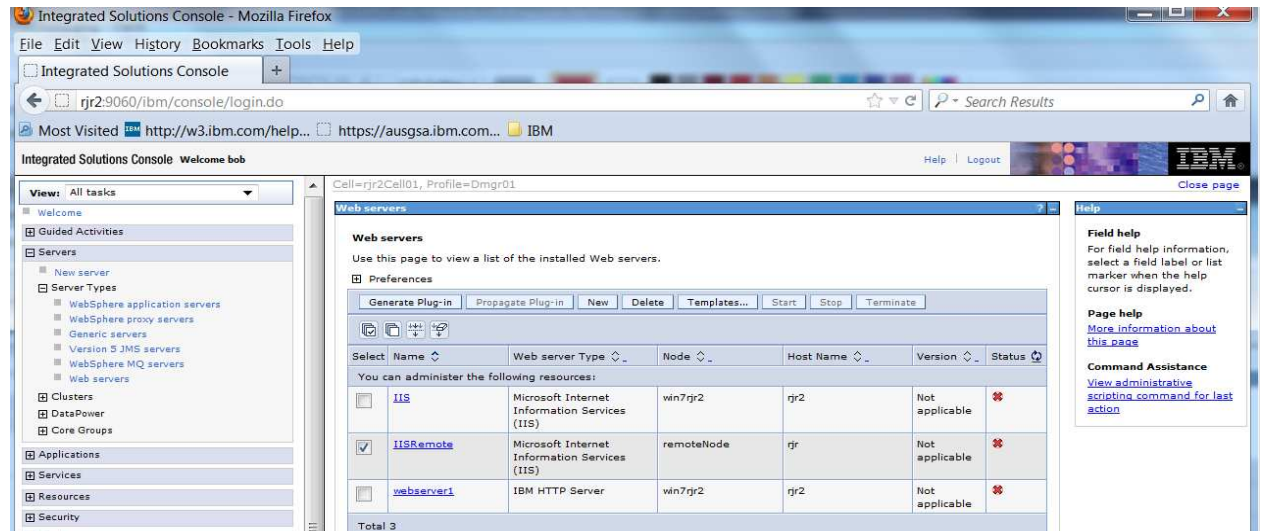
Integrated Solutions Console - Mozilla Firefox

File Edit View History Bookmarks Tools Help

Integrated Solutions Console +

rjr2:9060/ibm/console/login.do

Search Results

Most Visited http://w3.ibm.com/help... https://ausgsa.ibm.com... IBM

Integrated Solutions Console Welcome bob

Help | Logout

IBM

View: All tasks

Welcome

Guided Activities

Servers

New server

Server Types

WebSphere application servers

WebSphere proxy servers

Generic servers

Version 5 JMS servers

WebSphere MQ servers

Web servers

Clusters

DataPower

Core Groups

Applications

Services

Resources

Security

Cell=rjr2Cell01, Profile=Dmgr01

Close page

Web servers

Web servers

Use this page to view a list of the installed Web servers.

Preferences

Generate Plug-in | Propagate Plug-in | New | Delete | Templates... | Start | Stop | Terminate

| Select | Name | Web server Type | Node | Host Name | Version | Status |
|---|---|---|---|---|---|---|
| You can administer the following resources: | | | | | | |
| | IIS | Microsoft Internet Information Services (IIS) | win7rjr2 | rjr2 | Not applicable | |
| | IISRemote | Microsoft Internet Information Services (IIS) | remoteNode | rjr | Not applicable | |
| | webserver1 | IBM HTTP Server | win7rjr2 | rjr2 | Not applicable | |

Total 3

Help

Field help

For field help information, select a field label or list marker when the help cursor is displayed.

Page help

More information about this page

Command Assistance

View administrative scripting command for last action